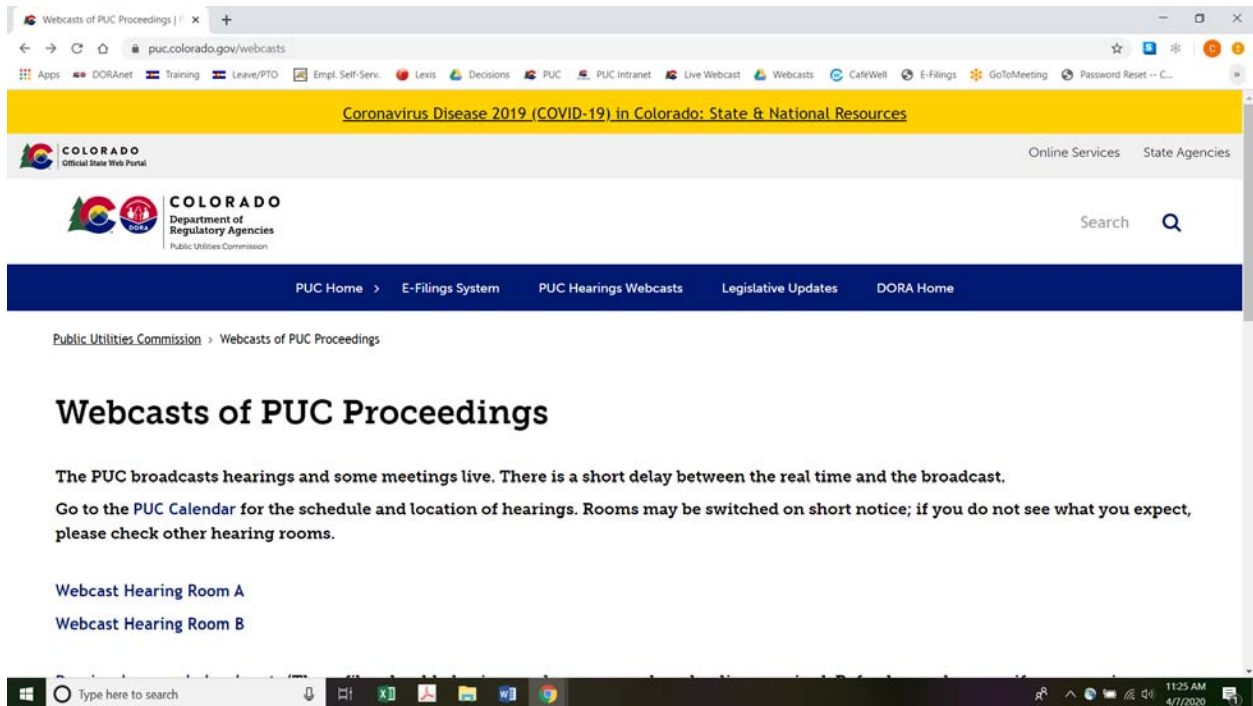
Webcasts of PUC Proceedings | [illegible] ×  +

puc.colorado.gov/webcasts

Apps  DORAnet  Training  Leave/PTO  Empl. Self-Serv.  Lexis  Decisions  PUC  PUC Intranet  Live Webcast  Webcasts  CaféWell  E-Filings  GoToMeeting  Password Reset -- C...

Coronavirus Disease 2019 (COVID-19) in Colorado: State & National Resources

COLORADO
Official State Web Portal

Online Services  State Agencies

COLORADO
Department of Regulatory Agencies
Public Utilities Commission

Search

PUC Home >  E-Filings System  PUC Hearings Webcasts  Legislative Updates  DORA Home

Public Utilities Commission > Webcasts of PUC Proceedings

Webcasts of PUC Proceedings

The PUC broadcasts hearings and some meetings live. There is a short delay between the real time and the broadcast.

Go to the PUC Calendar for the schedule and location of hearings. Rooms may be switched on short notice; if you do not see what you expect, please check other hearing rooms.

Webcast Hearing Room A

Webcast Hearing Room B

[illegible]

Type here to search

11:25 AM
4/7/2020